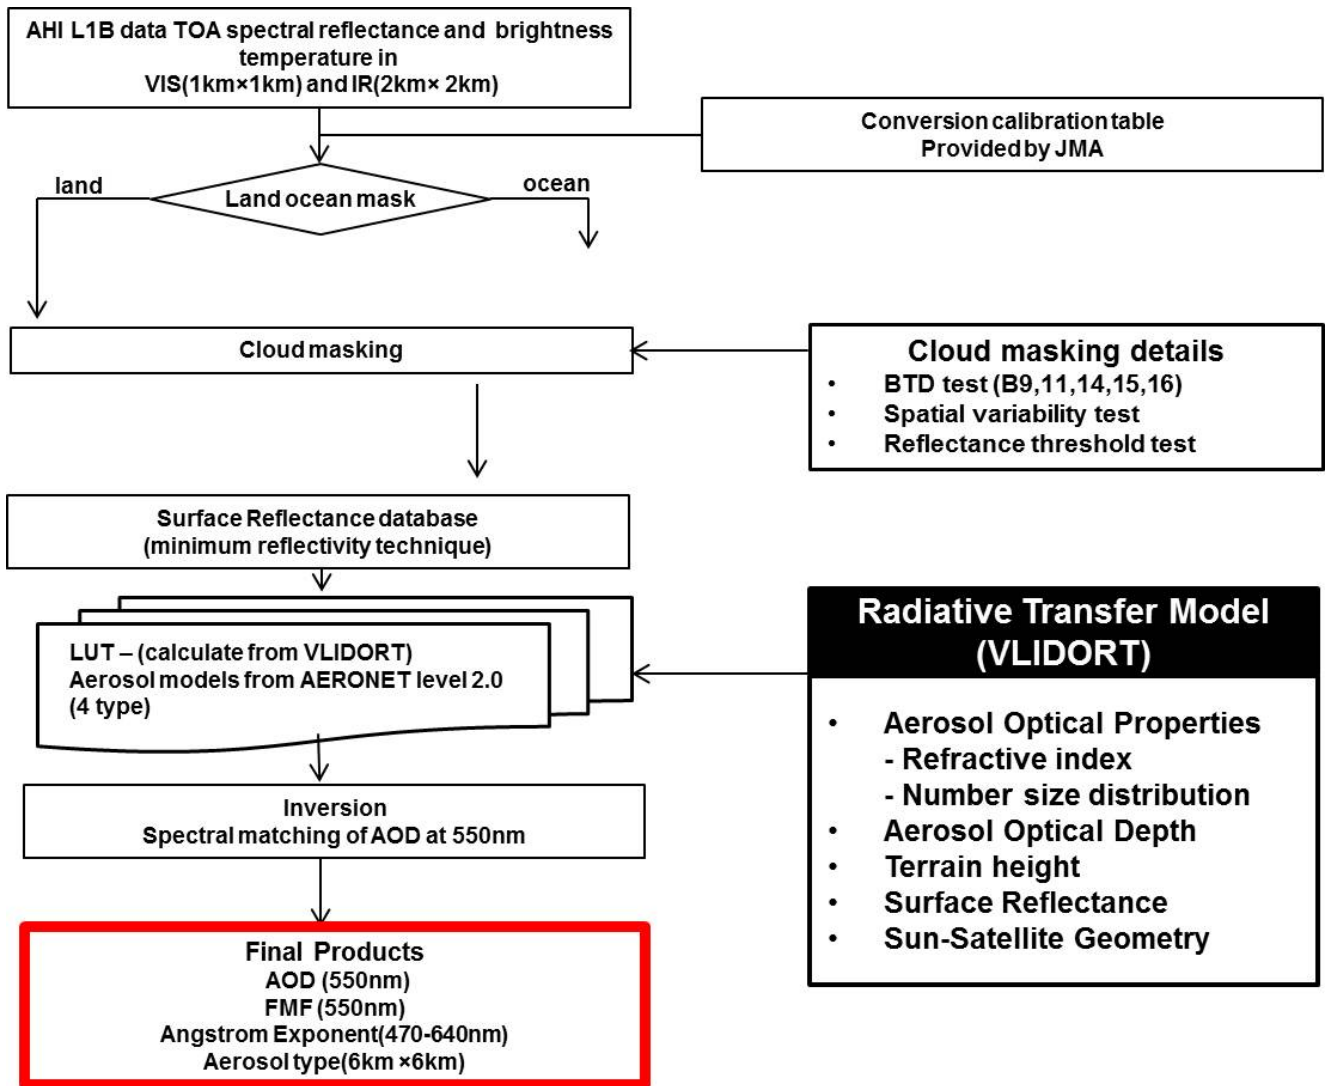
AHI L1B data TOA spectral reflectance and brightness temperature in VIS(1km×1km) and IR(2km× 2km)

Conversion calibration table
Provided by JMA

land

Land ocean mask

ocean

Cloud masking

Cloud masking details
• BTD test (B9,11,14,15,16)
• Spatial variability test
• Reflectance threshold test

Surface Reflectance database
(minimum reflectivity technique)

LUT – (calculate from VLIDORT)
Aerosol models from AERONET level 2.0
(4 type)

Radiative Transfer Model
(VLIDORT)

• Aerosol Optical Properties
- Refractive index
- Number size distribution
• Aerosol Optical Depth
• Terrain height
• Surface Reflectance
• Sun-Satellite Geometry

Inversion
Spectral matching of AOD at 550nm

Final Products
AOD (550nm)
FMF (550nm)
Angstrom Exponent(470-640nm)
Aerosol type(6km ×6km)